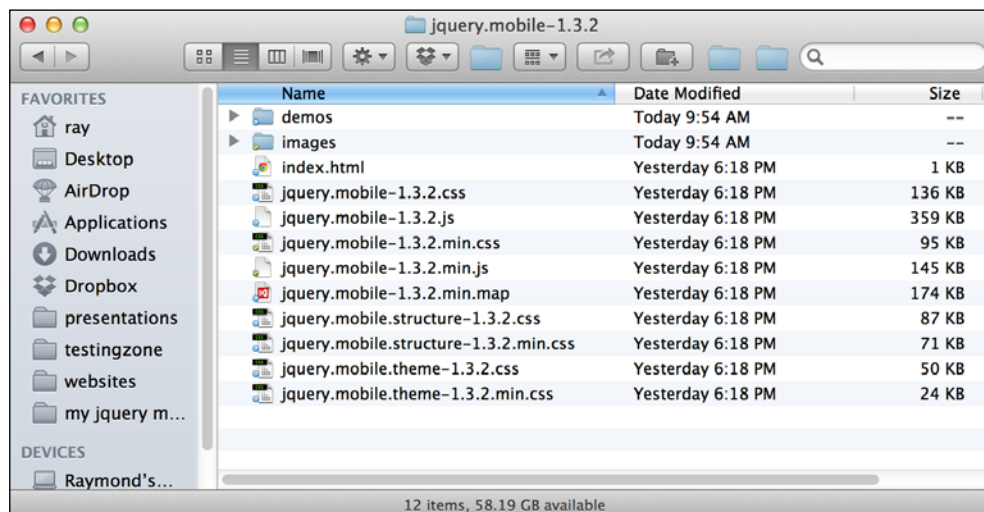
jquery.mobile-1.3.2

FAVORITES
ray
Desktop
AirDrop
Applications
Downloads
Dropbox
presentations
testingzone
websites
my jquery m...

DEVICES
Raymond's...

| Name | Date Modified | Size |
|---|---|---|
| demos | Today 9:54 AM | -- |
| images | Today 9:54 AM | -- |
| index.html | Yesterday 6:18 PM | 1 KB |
| jquery.mobile-1.3.2.css | Yesterday 6:18 PM | 136 KB |
| jquery.mobile-1.3.2.js | Yesterday 6:18 PM | 359 KB |
| jquery.mobile-1.3.2.min.css | Yesterday 6:18 PM | 95 KB |
| jquery.mobile-1.3.2.min.js | Yesterday 6:18 PM | 145 KB |
| jquery.mobile-1.3.2.min.map | Yesterday 6:18 PM | 174 KB |
| jquery.mobile.structure-1.3.2.css | Yesterday 6:18 PM | 87 KB |
| jquery.mobile.structure-1.3.2.min.css | Yesterday 6:18 PM | 71 KB |
| jquery.mobile.theme-1.3.2.css | Yesterday 6:18 PM | 50 KB |
| jquery.mobile.theme-1.3.2.min.css | Yesterday 6:18 PM | 24 KB |

12 items, 58.19 GB available